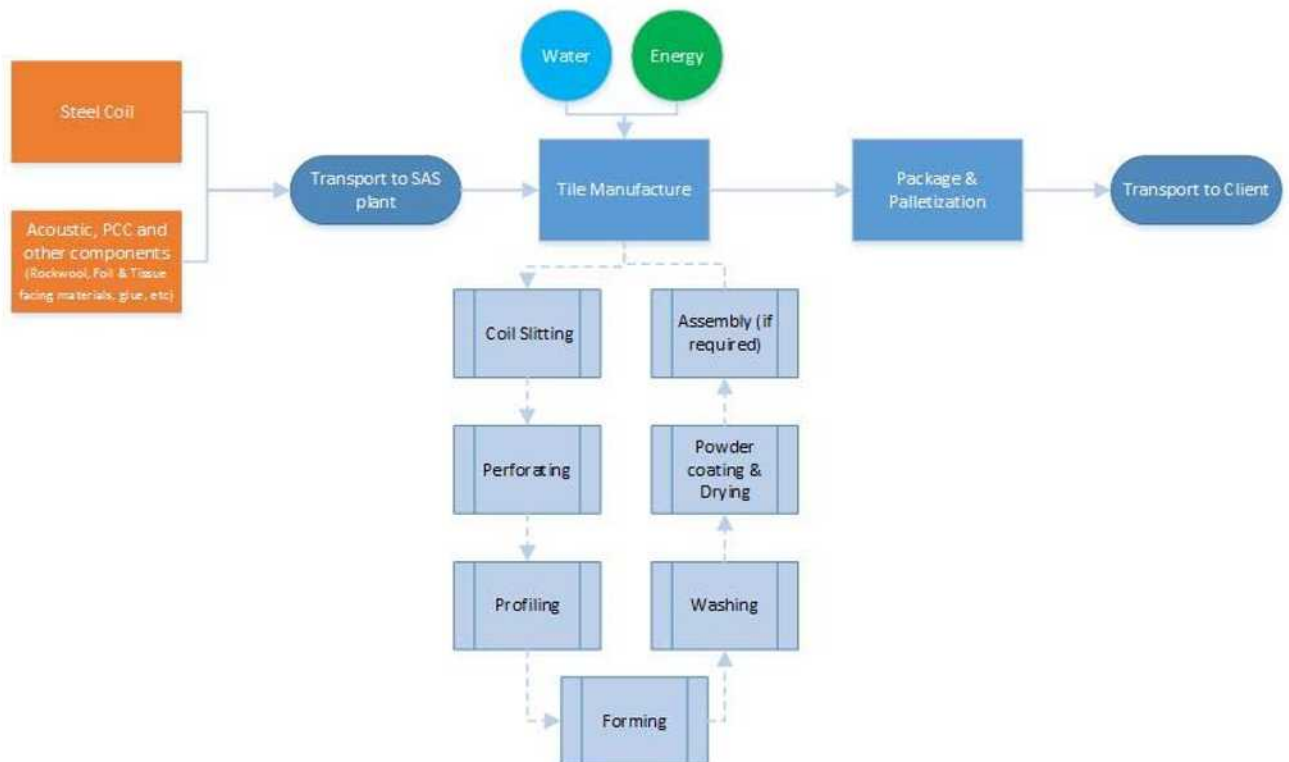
Water

Energy

Steel Coil

Acoustic, PCC and other components (Rockwool, Foil & Tissue facing materials, glue, etc)

Transport to SAS plant

Tile Manufacture

Package & Palletization

Transport to Client

Coil Slitting

Perforating

Profiling

Forming

Washing

Powder coating & Drying

Assembly (if required)